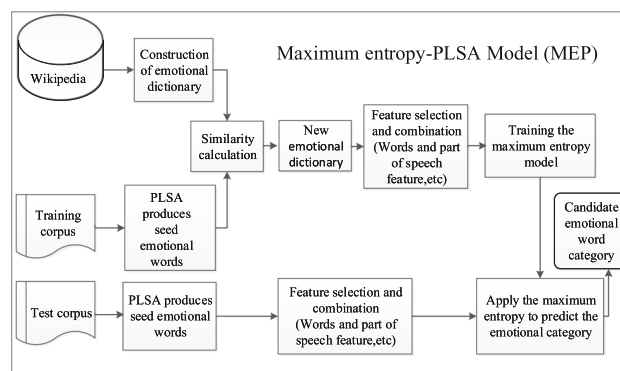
Maximum entropy-PLSA Model (MEP)

Wikipedia

Construction of emotional dictionary

Similarity calculation

New emotional dictionary

Feature selection and combination (Words and part of speech feature,etc)

Training the maximum entropy model

Training corpus

PLSA produces seed emotional words

Candidate emotional word category

Test corpus

PLSA produces seed emotional words

Feature selection and combination (Words and part of speech feature,etc)

Apply the maximum entropy to predict the emotional category